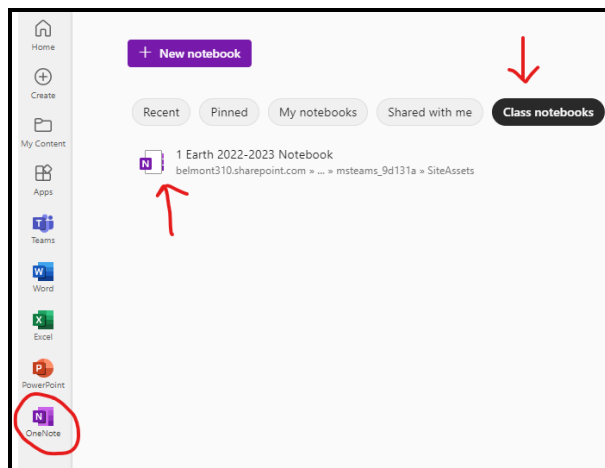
Home
Create
My Content
Apps
Teams
Word
Excel
PowerPoint
OneNote

+ New notebook

Recent
Pinned
My notebooks
Shared with me
Class notebooks

1 Earth 2022-2023 Notebook
belmont310.sharepoint.com » ... » msteams_9d131a » SiteAssets